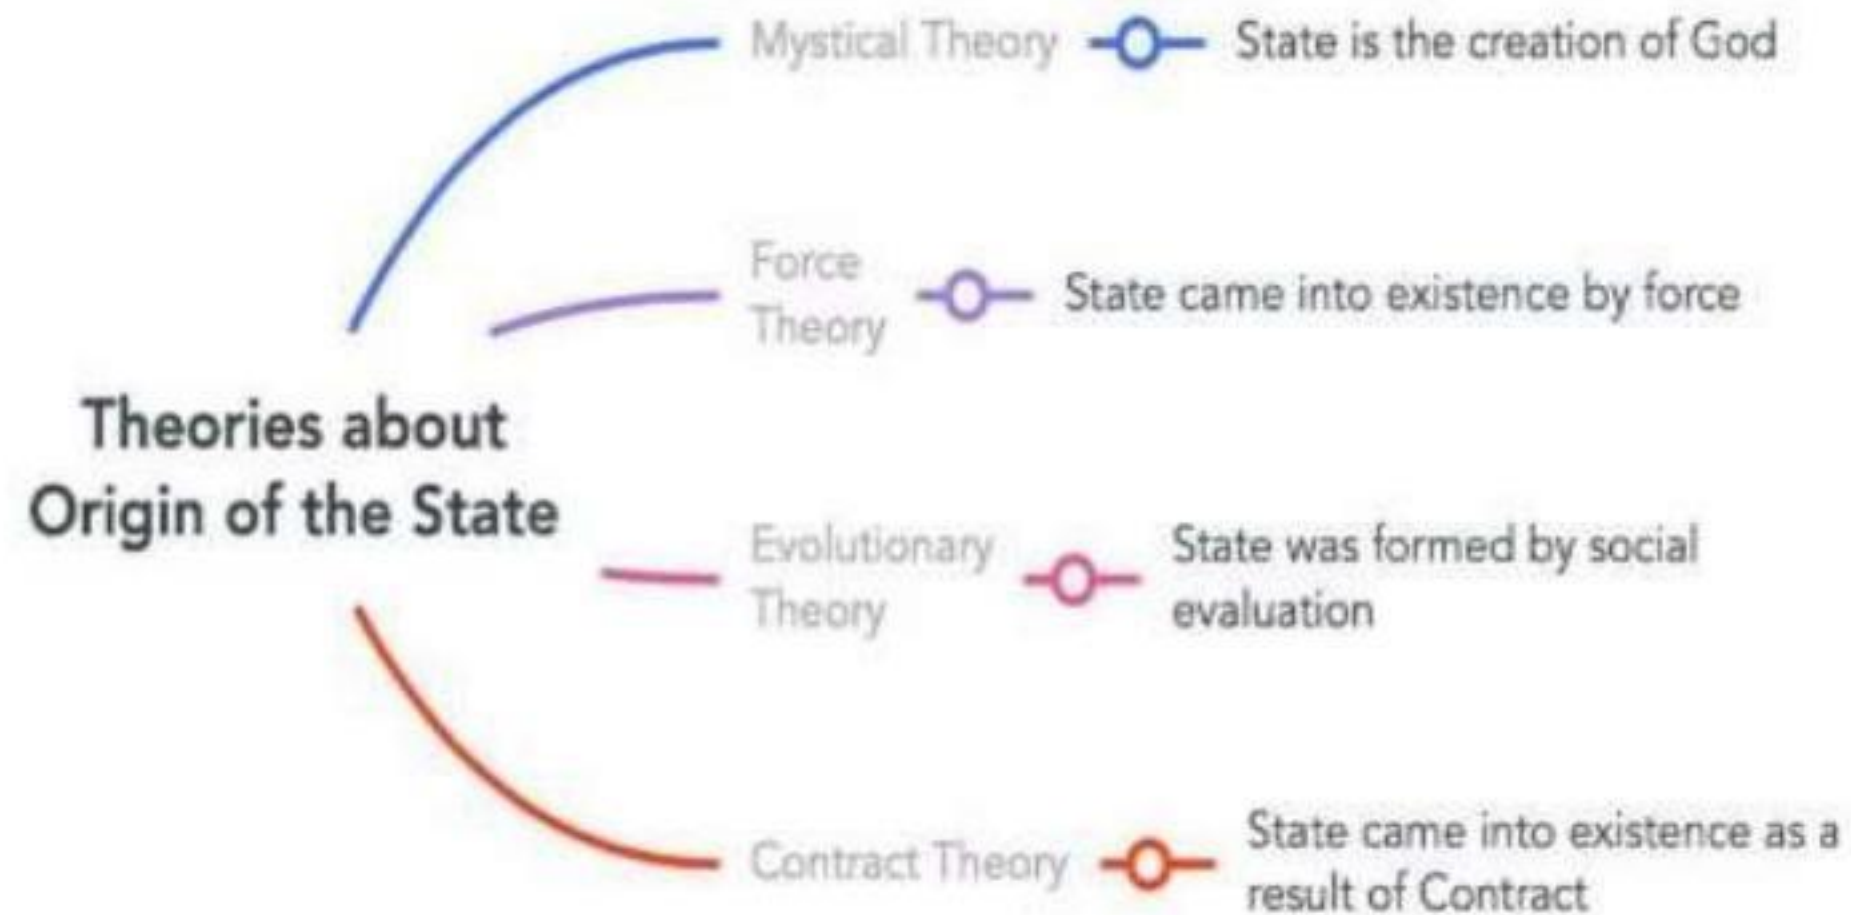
Theories about Origin of the State

Mystical Theory

State is the creation of God

Force Theory

State came into existence by force

Evolutionary Theory

State was formed by social evaluation

Contract Theory

State came into existence as a result of Contract